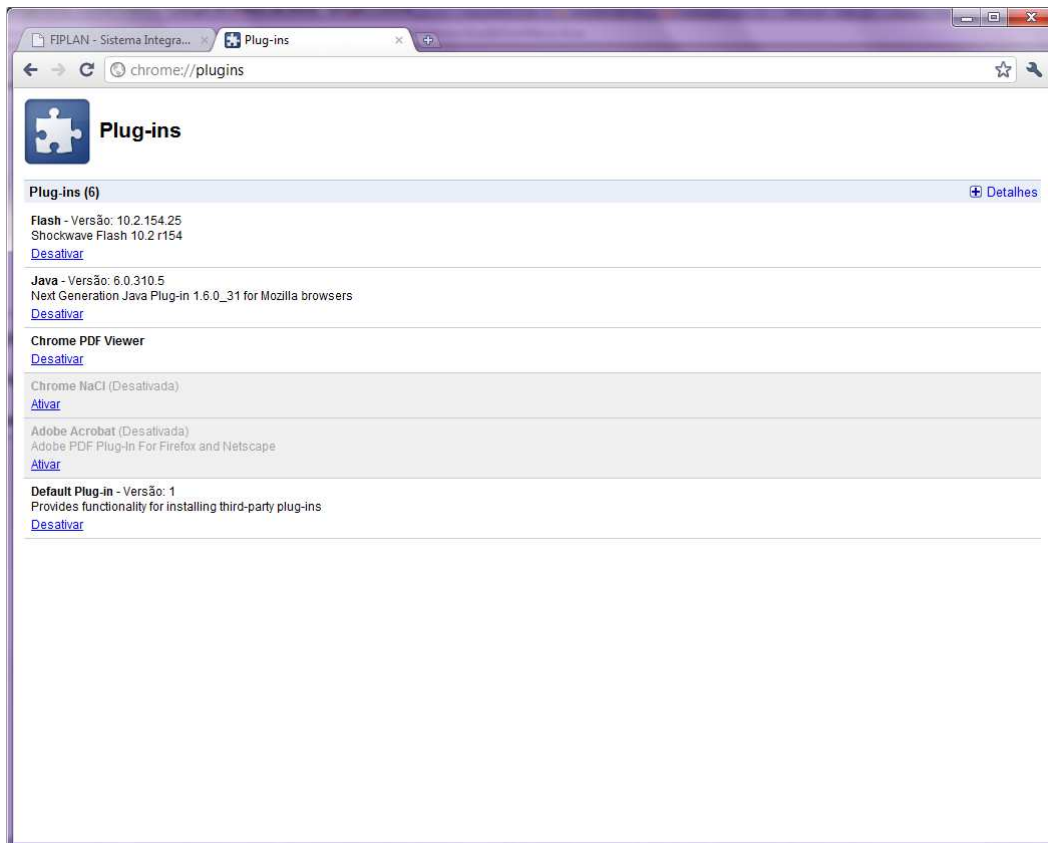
FIPLAN - Sistema Integra...

Plug-ins

chrome://plugins

Plug-ins

Plug-ins (6)

Detalhes

Flash - Versão: 10.2.154.25
Shockwave Flash 10.2 r154
Desativar

Java - Versão: 6.0.310.5
Next Generation Java Plug-in 1.6.0_31 for Mozilla browsers
Desativar

Chrome PDF Viewer
Desativar

Chrome NaCl (Desativada)
Ativar

Adobe Acrobat (Desativada)
Adobe PDF Plug-In For Firefox and Netscape
Ativar

Default Plug-in - Versão: 1
Provides functionality for installing third-party plug-ins
Desativar